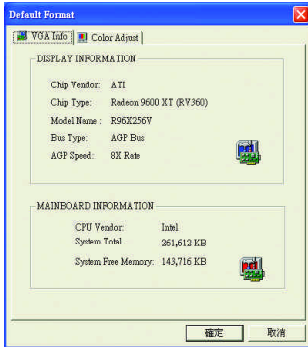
Default Format

VGA Info | Color Adjust

DISPLAY INFORMATION

Chip Vendor: ATI
Chip Type: Radeon 9600 XT (RV360)
Model Name: R96X256V
Bus Type: AGP Bus
AGP Speed: 8X Rate

MAINBOARD INFORMATION

CPU Vendor: Intel
System Total: 261,612 KB
System Free Memory: 143,716 KB

確定 取消